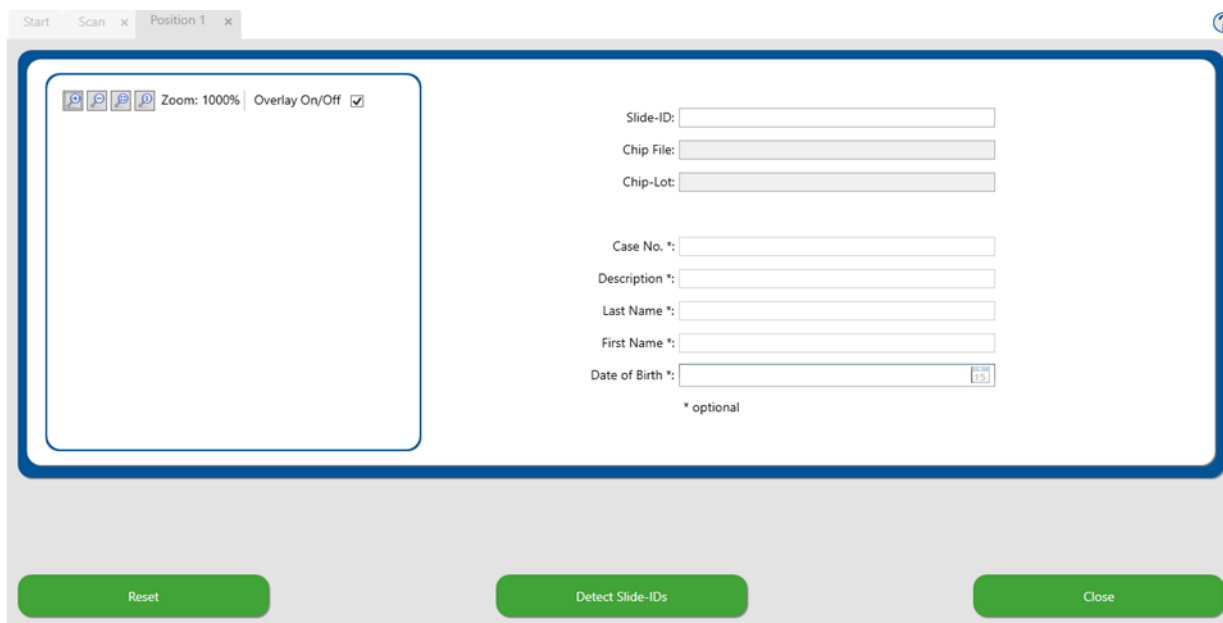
Start Scan × Position 1 ×

Zoom: 1000% Overlay On/Off

Slide-ID:
Chip File:
Chip-Lot:

Case No. *:
Description *:
Last Name *:
First Name *:
Date of Birth *:

15

* optional

Reset

Detect Slide-IDs

Close